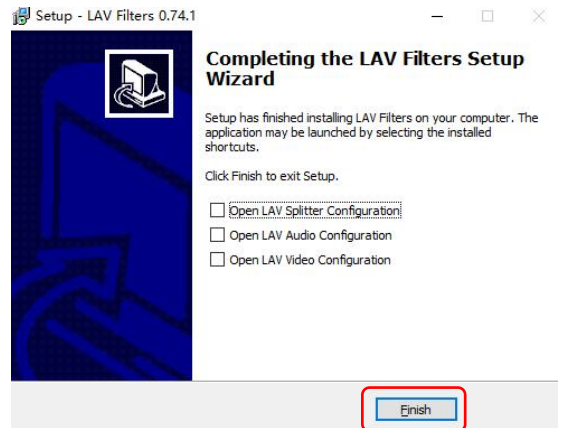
Setup - LAV Filters 0.74.1

Completing the LAV Filters Setup Wizard

Setup has finished installing LAV Filters on your computer. The application may be launched by selecting the installed shortcuts.

Click Finish to exit Setup.

Open LAV Splitter Configuration

Open LAV Audio Configuration

Open LAV Video Configuration

Finish